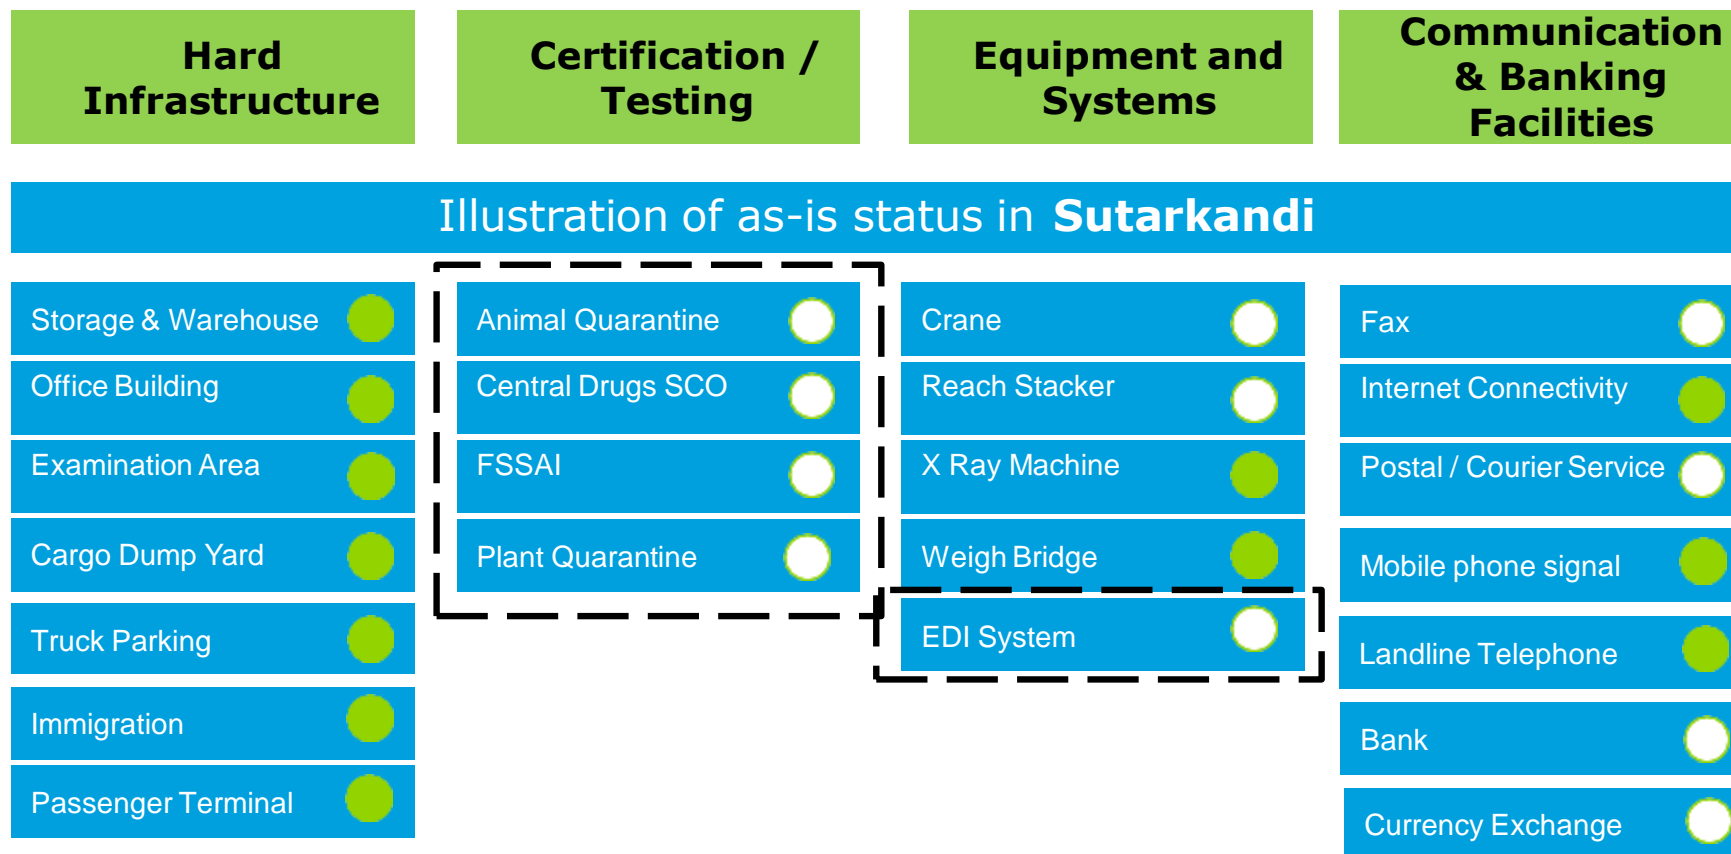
Hard Infrastructure

Certification / Testing

Equipment and Systems

Communication & Banking Facilities

Illustration of as-is status in **Sutarkandi**

Storage & Warehouse

Office Building

Examination Area

Cargo Dump Yard

Truck Parking

Immigration

Passenger Terminal

Animal Quarantine

Central Drugs SCO

FSSAI

Plant Quarantine

Crane

Reach Stacker

X Ray Machine

Weigh Bridge

EDI System

Fax

Internet Connectivity

Postal / Courier Service

Mobile phone signal

Landline Telephone

Bank

Currency Exchange